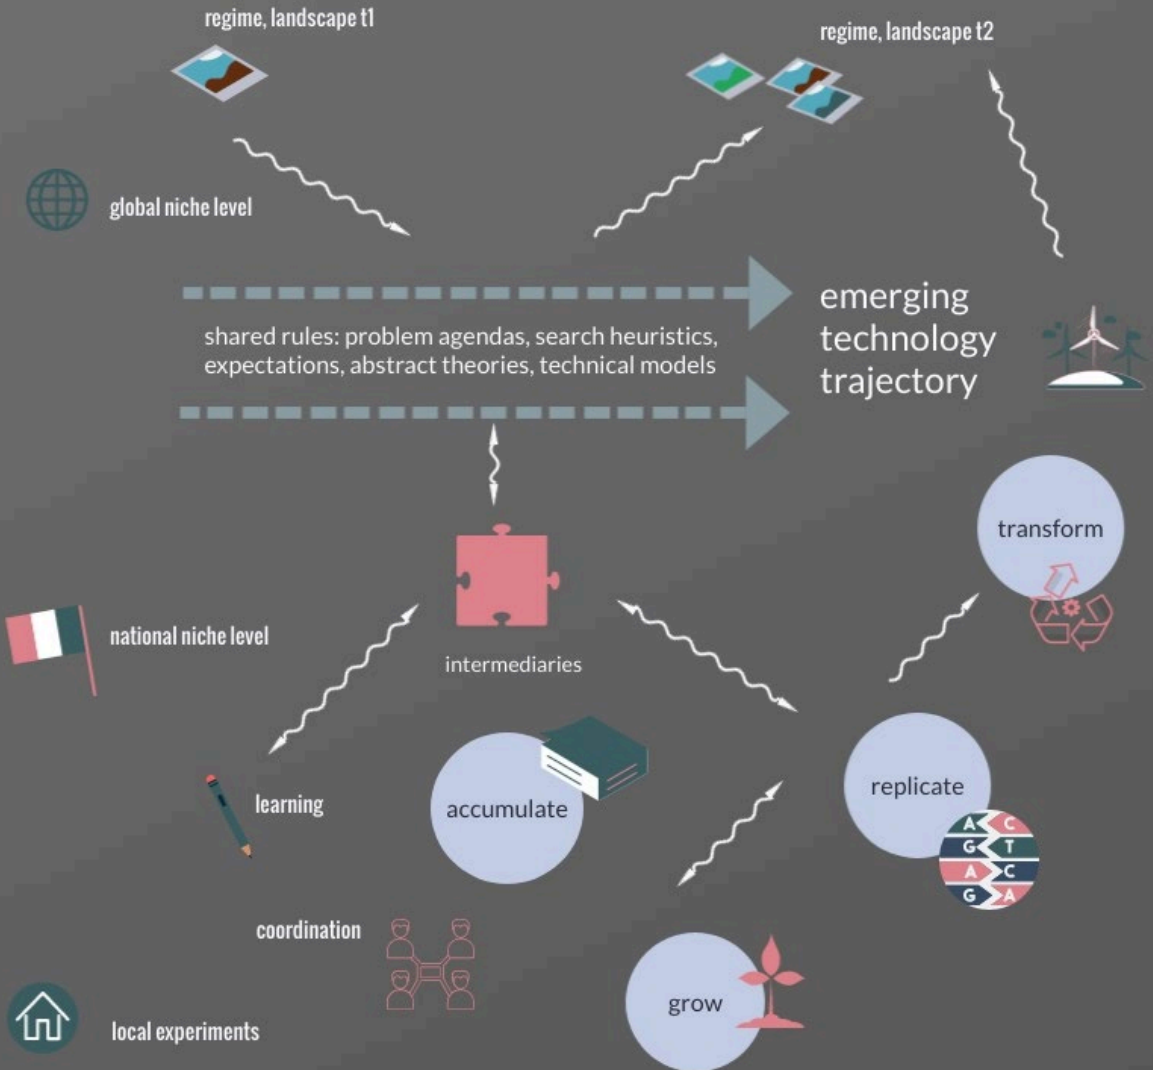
regime, landscape t1

regime, landscape t2

global niche level

shared rules: problem agendas, search heuristics, expectations, abstract theories, technical models

emerging technology trajectory

transform

national niche level

intermediaries

learning

accumulate

replicate

A C
G T
A C
G A

coordination

grow

local experiments